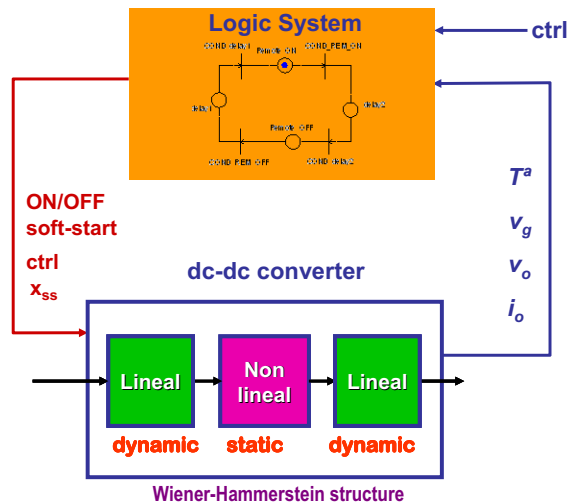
Logic System

COND delta1 Petrinfo ON COND PEM ON

delta1 delta2

Petrinfo OFF

COND PEM OFF COND delta2

ctrl

ON/OFF
soft-start

ctrl
$x_{ss}$

$T^a$
$v_g$
$v_o$
$i_o$

dc-dc converter

Lineal
Non lineal
Lineal

dynamic static dynamic

Wiener-Hammerstein structure